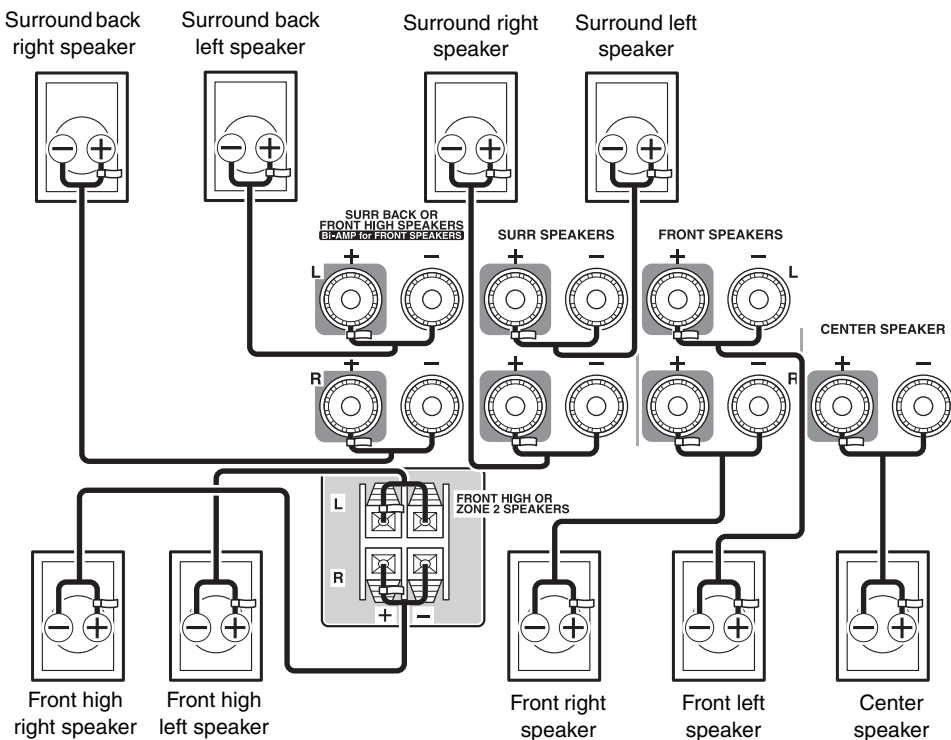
Surround back right speaker

Surround back left speaker

Surround right speaker

Surround left speaker

SURR BACK OR FRONT HIGH SPEAKERS
BI-AMP for FRONT SPEAKERS

SURR SPEAKERS

FRONT SPEAKERS

L + −

+ −

+ − L

CENTER SPEAKER

R + −

+ −

+ − R

+ −

FRONT HIGH OR ZONE 2 SPEAKERS

L

R

+ −

Front high right speaker

Front high left speaker

Front right speaker

Front left speaker

Center speaker